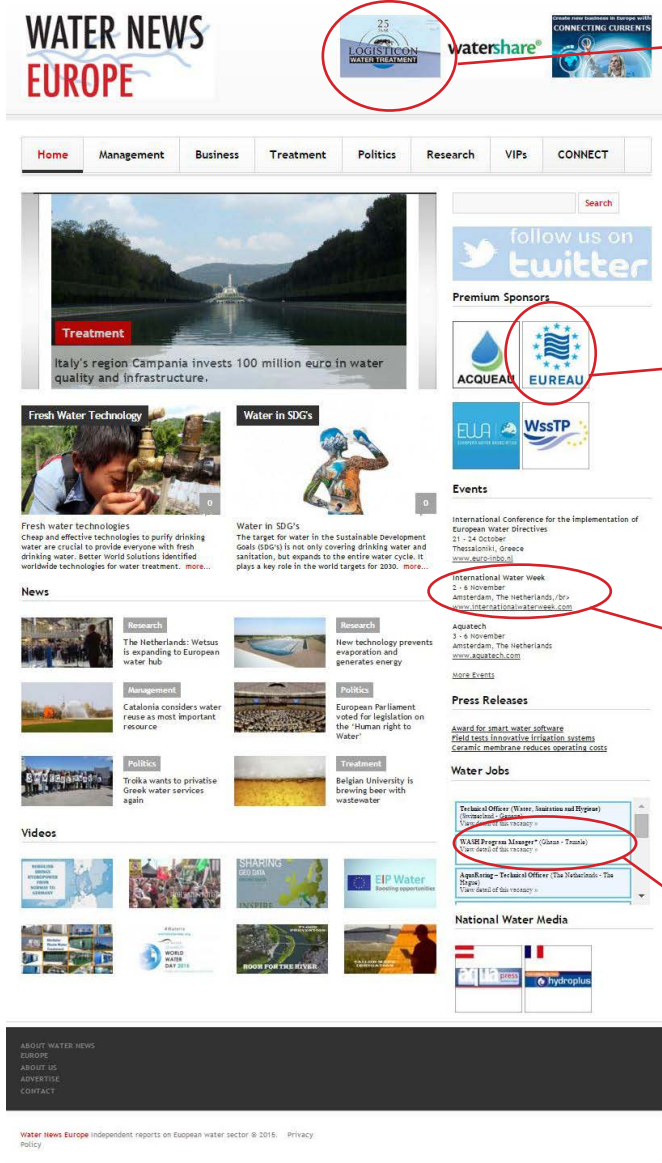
WATER NEWS EUROPE

25 JAAR LOGISTICON WATER TREATMENT

watershare®

Create new business in Europe with CONNECTING CURRENTS

Home | Management | Business | Treatment | Politics | Research | VIPs | CONNECT

Search

follow us on twitter

Treatment

Italy's region Campania invests 100 million euro in water quality and infrastructure.

Premium Sponsors

ACQUEAU

EUREAU

EWA

WssTP

Fresh Water Technology

Water in SDG's

0

0

Fresh water technologies
Cheap and effective technologies to purify drinking water are crucial to provide everyone with fresh drinking water. Better World Solutions identified worldwide technologies for water treatment. more...

Water in SDG's
The target for water in the Sustainable Development Goals (SDG's) is not only covering drinking water and sanitation, but expands to the entire water cycle. It plays a key role in the world targets for 2030. more...

Events

International Conference for the implementation of European Water Directives
21 - 24 October
Thessaloniki, Greece
www.euro-inbo.nl

International Water Week
2 - 6 November
Amsterdam, The Netherlands,/br>
www.internationalwaterweek.com

Aquatech
3 - 6 November
Amsterdam, The Netherlands
www.aquatech.com

More Events

News

Research
The Netherlands: Wetsus is expanding to European water hub

Research
New technology prevents evaporation and generates energy

Management
Catalonia considers water reuse as most important resource

Politics
European Parliament voted for legislation on the 'Human right to Water'

Politics
Troika wants to privatise Greek water services again

Treatment
Belgian University is brewing beer with wastewater

Press Releases

Award for smart water software
Field tests innovative irrigation systems
Ceramic membrane reduces operating costs

Water Jobs

Technical Officer (Water, Sanitation and Hygiene) (Switzerland - Geneva)
View detail of this vacancy »

WASH Program Manager* (Ghana - Tamale)
View detail of this vacancy »

AquaRating – Technical Officer (The Netherlands - The Hague)
View detail of this vacancy »

Videos

SHARING GEO DATA

EIP Water Boosting opportunities

WORLD WATER DAY 2015

ROOM FOR THE RIVER

National Water Media

aqua press

hydroplus

ABOUT WATER NEWS EUROPE
ABOUT US
ADVERTISE
CONTACT

Water News Europe independent reports on European water sector © 2015. Privacy Policy